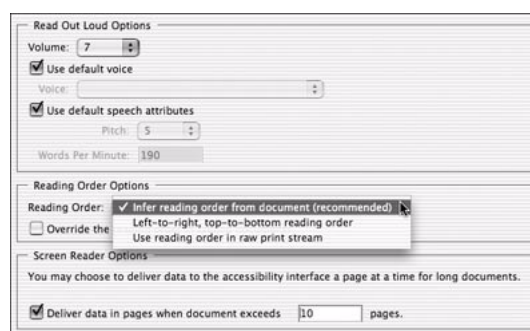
Read Out Loud Options

Volume: 7

Use default voice

Voice:

Use default speech attributes

Pitch: 5

Words Per Minute: 190

Reading Order Options

Reading Order: ✓ Infer reading order from document (recommended)

Left-to-right, top-to-bottom reading order

Use reading order in raw print stream

Override the

Screen Reader Options

You may choose to deliver data to the accessibility interface a page at a time for long documents.

Deliver data in pages when document exceeds 10 pages.